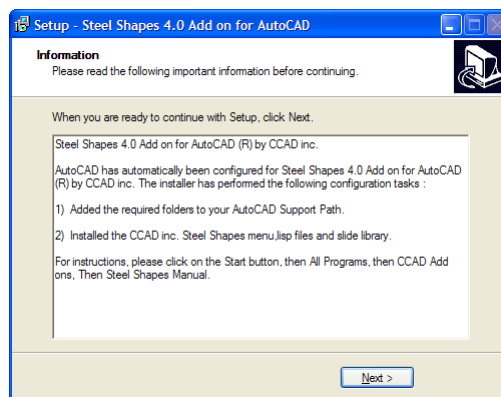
Setup - Steel Shapes 4.0 Add on for AutoCAD

Information
Please read the following important information before continuing.

When you are ready to continue with Setup, click Next.

Steel Shapes 4.0 Add on for AutoCAD (R) by CCAD inc.

AutoCAD has automatically been configured for Steel Shapes 4.0 Add on for AutoCAD (R) by CCAD inc. The installer has performed the following configuration tasks :

1) Added the required folders to your AutoCAD Support Path.

2) Installed the CCAD inc. Steel Shapes menu,lisp files and slide library.

For instructions, please click on the Start button, then All Programs, then CCAD Add ons, Then Steel Shapes Manual.

Next >